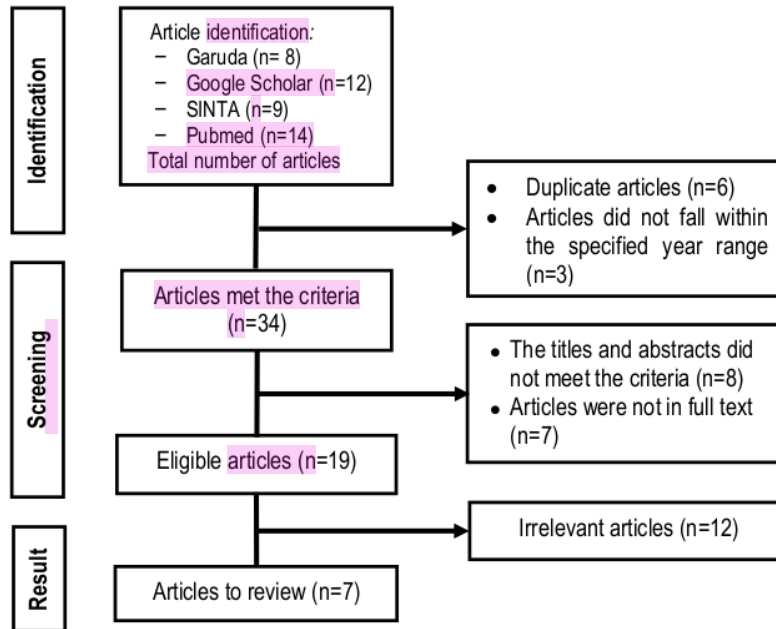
Identification

Article identification:
– Garuda (n= 8)
– Google Scholar (n=12)
– SINTA (n=9)
– Pubmed (n=14)
Total number of articles

• Duplicate articles (n=6)
• Articles did not fall within the specified year range (n=3)

Screening

Articles met the criteria (n=34)

• The titles and abstracts did not meet the criteria (n=8)
• Articles were not in full text (n=7)

Eligible articles (n=19)

Result

Irrelevant articles (n=12)

Articles to review (n=7)